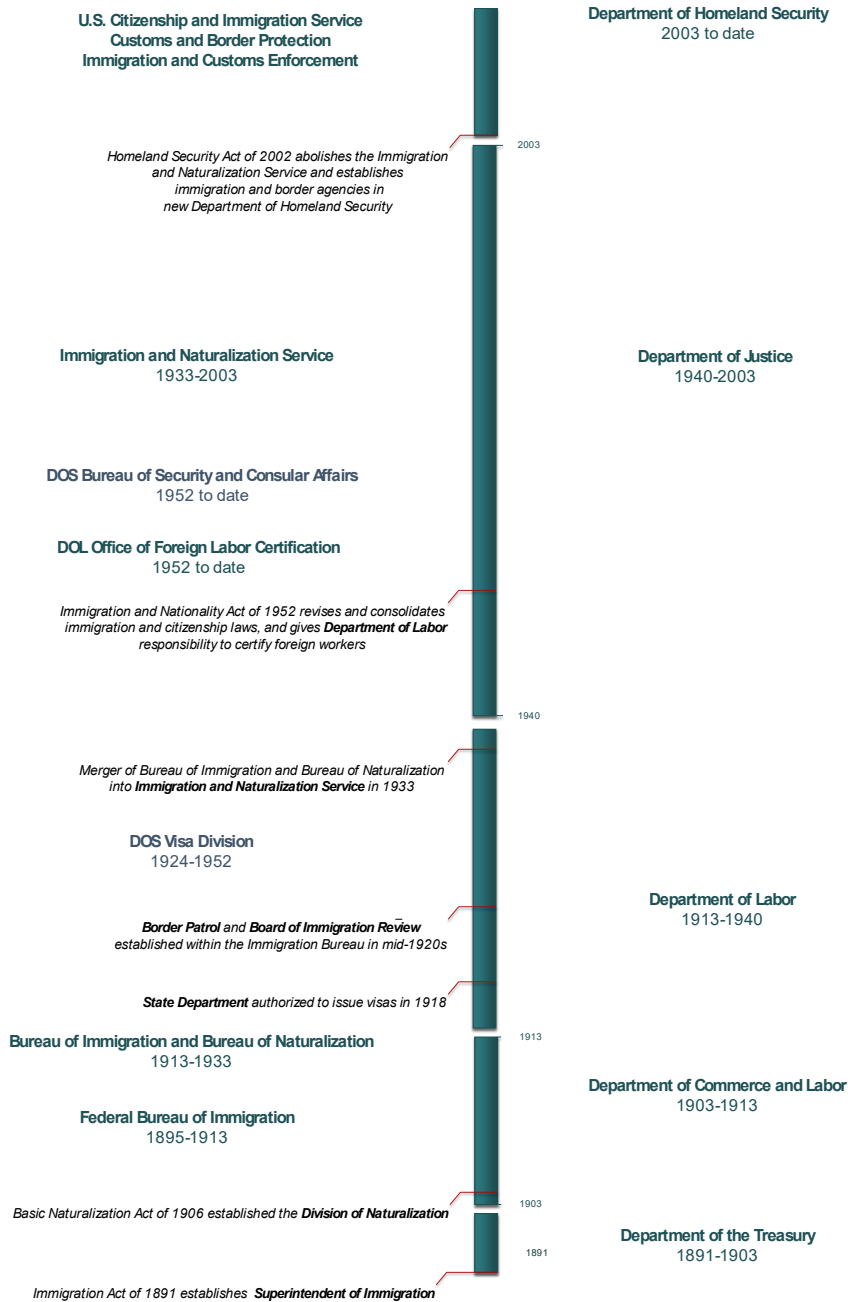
U.S. Citizenship and Immigration Service
Customs and Border Protection
Immigration and Customs Enforcement

Department of Homeland Security
2003 to date

2003

*Homeland Security Act of 2002 abolishes the Immigration and Naturalization Service and establishes immigration and border agencies in new Department of Homeland Security*

Immigration and Naturalization Service
1933-2003

Department of Justice
1940-2003

DOS Bureau of Security and Consular Affairs
1952 to date

DOL Office of Foreign Labor Certification
1952 to date

*Immigration and Nationality Act of 1952 revises and consolidates immigration and citizenship laws, and gives **Department of Labor** responsibility to certify foreign workers*

1940

*Merger of Bureau of Immigration and Bureau of Naturalization into **Immigration and Naturalization Service** in 1933*

DOS Visa Division
1924-1952

Department of Labor
1913-1940

***Border Patrol** and **Board of Immigration Review** established within the Immigration Bureau in mid-1920s*

***State Department** authorized to issue visas in 1918*

1913

Bureau of Immigration and Bureau of Naturalization
1913-1933

Department of Commerce and Labor
1903-1913

Federal Bureau of Immigration
1895-1913

1903

*Basic Naturalization Act of 1906 established the **Division of Naturalization***

Department of the Treasury
1891-1903

1891

*Immigration Act of 1891 establishes **Superintendent of Immigration***